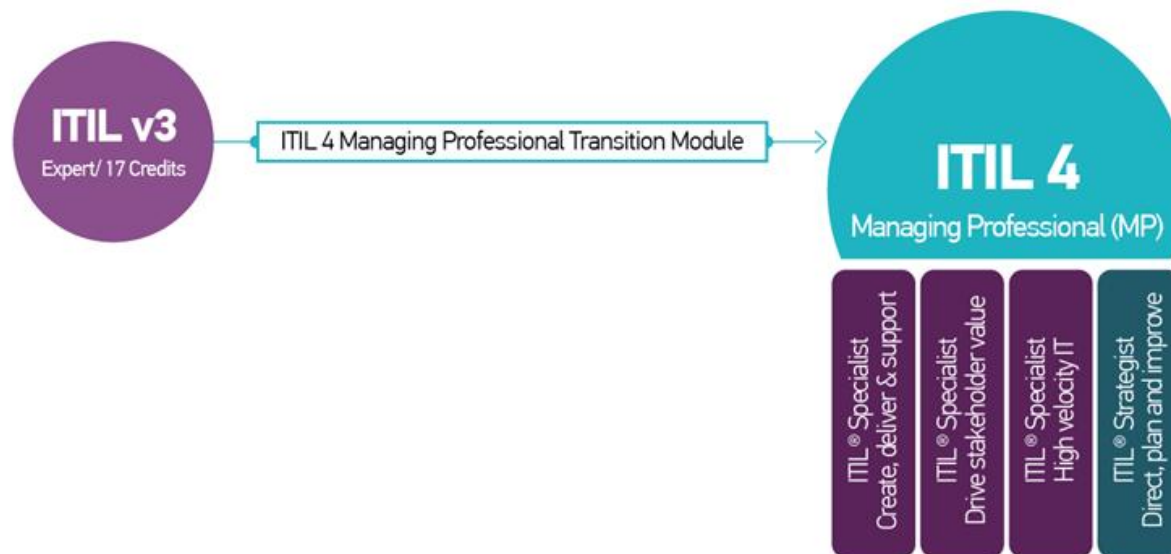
ITIL v3
Expert/ 17 Credits

ITIL 4 Managing Professional Transition Module

ITIL 4
Managing Professional (MP)

ITIL® Specialist
Create, deliver & support

ITIL® Specialist
Drive stakeholder value

ITIL® Specialist
High velocity IT

ITIL® Strategist
Direct, plan and improve